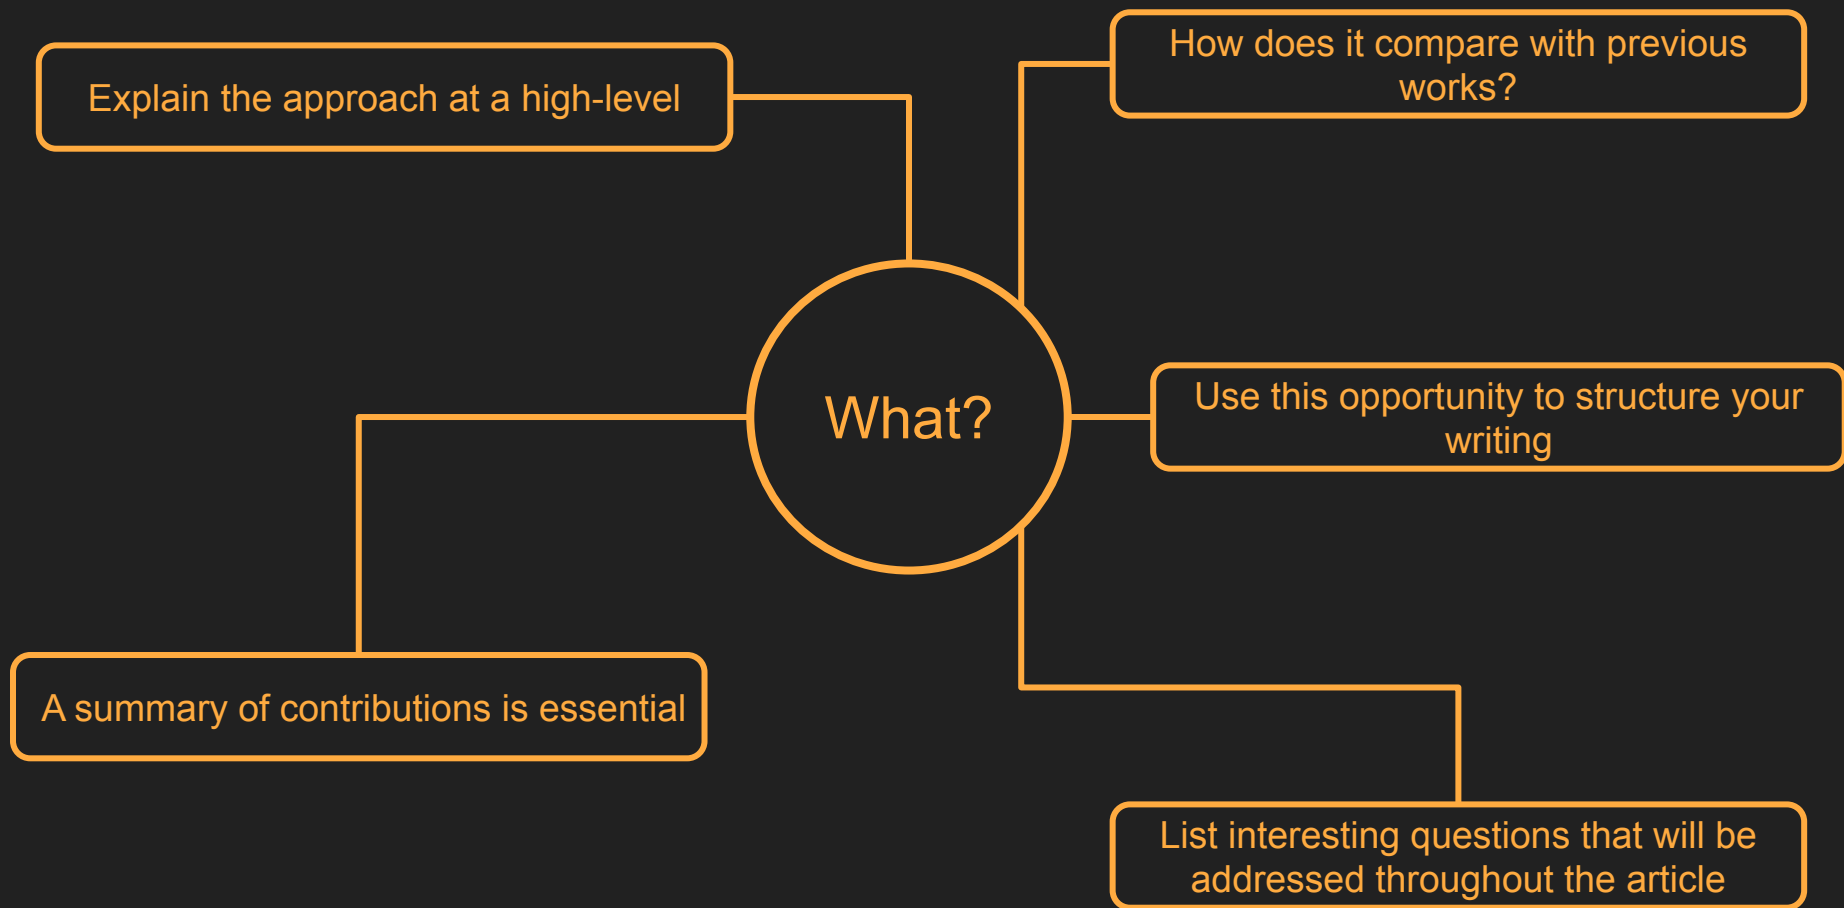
Explain the approach at a high-level

How does it compare with previous works?

What?

Use this opportunity to structure your writing

A summary of contributions is essential

List interesting questions that will be addressed throughout the article